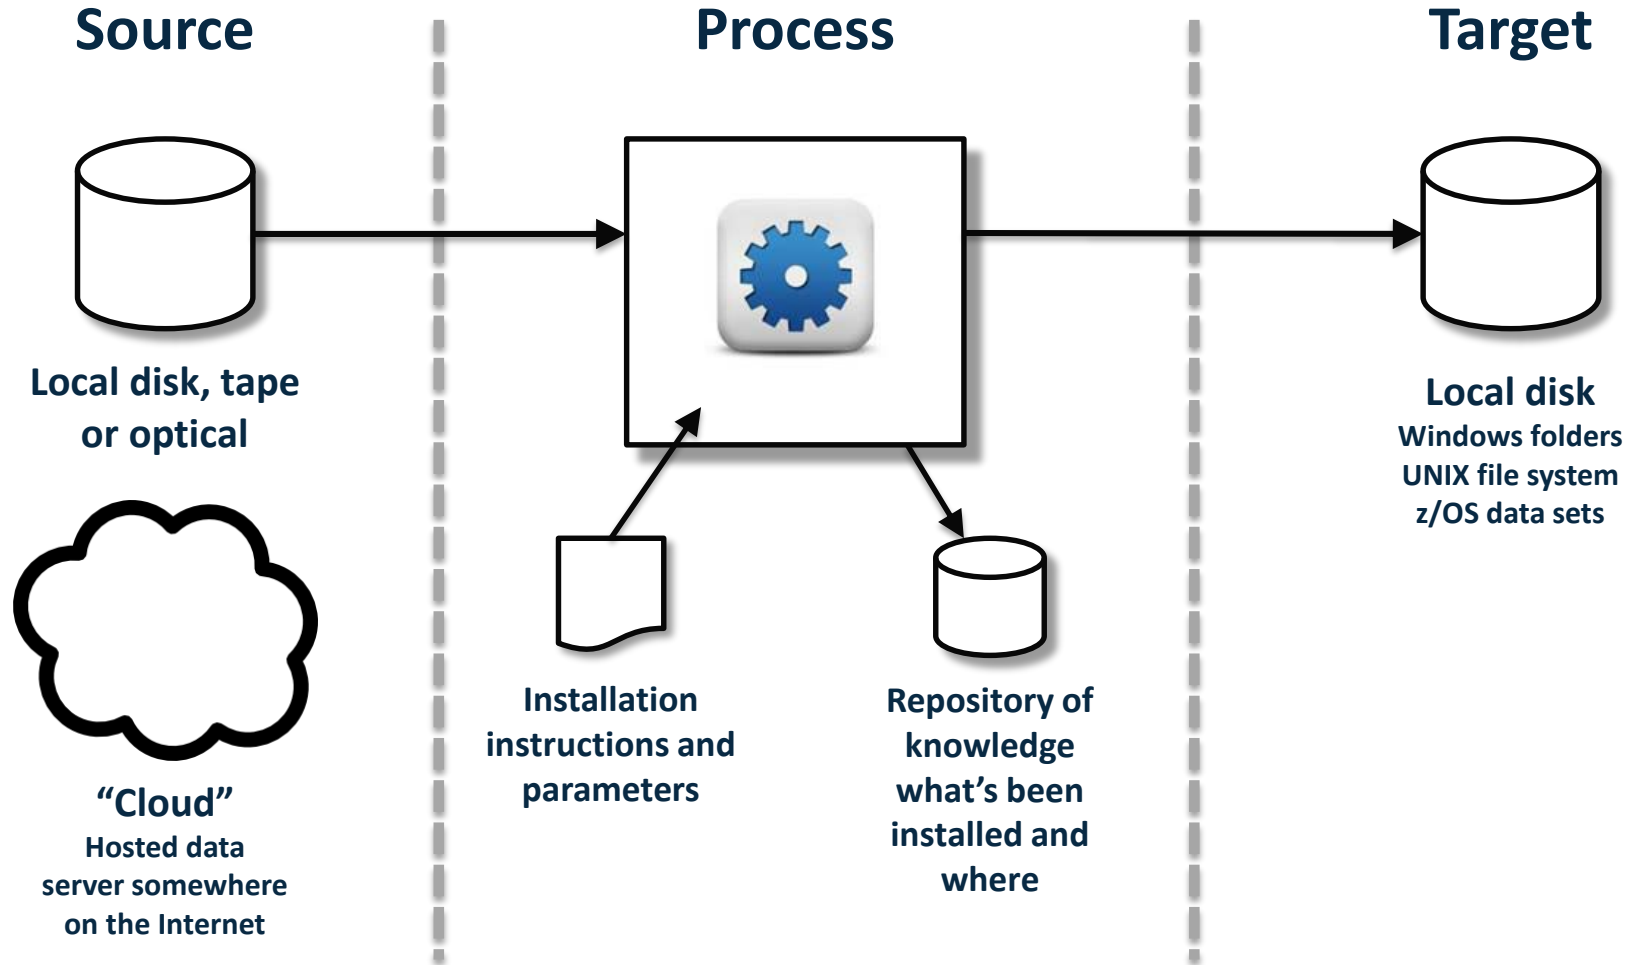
Source

Process

Target

Local disk, tape or optical

"Cloud"
Hosted data server somewhere on the Internet

Installation instructions and parameters

Repository of knowledge what's been installed and where

Local disk
Windows folders
UNIX file system
z/OS data sets